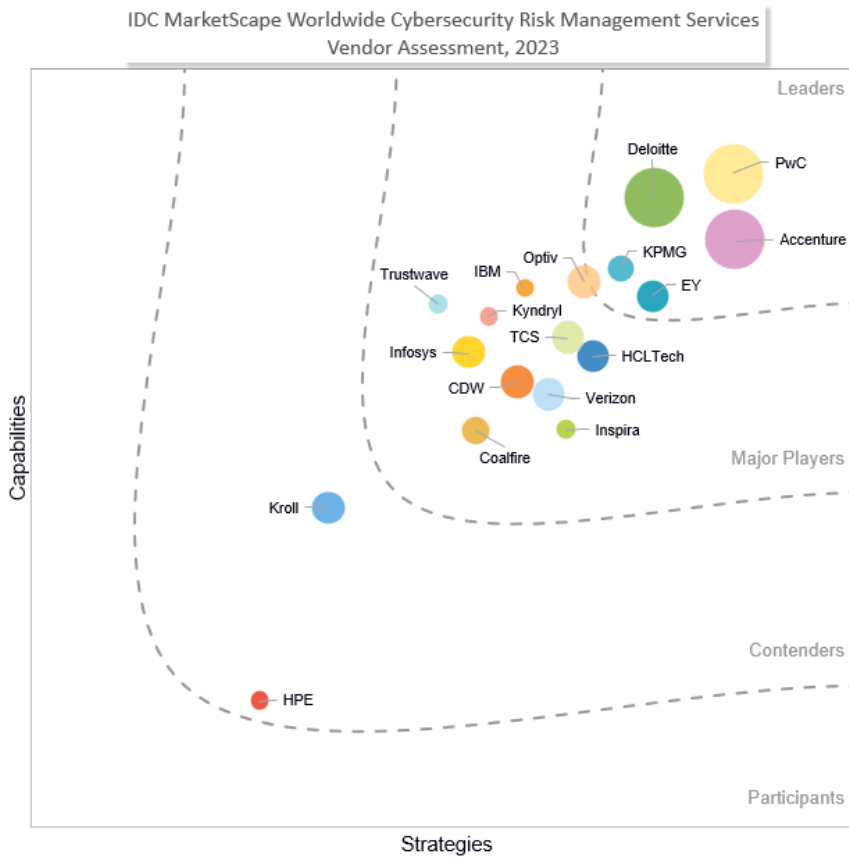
IDC MarketScape Worldwide Cybersecurity Risk Management Services Vendor Assessment, 2023

Leaders

Deloitte

PwC

Accenture

KPMG

Optiv

IBM

Trustwave

EY

Kyndryl

TCS

Infosys

HCLTech

CDW

Verizon

Inspira

Coalfire

Major Players

Kroll

Contenders

HPE

Participants

Capabilities

Strategies